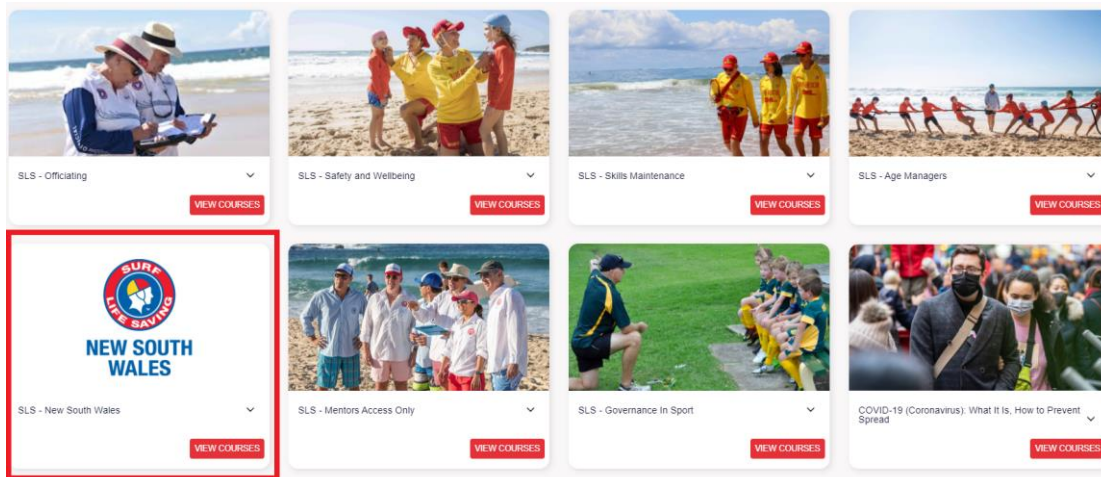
SLS - Officiating

VIEW COURSES

SLS - Safety and Wellbeing

VIEW COURSES

SLS - Skills Maintenance

VIEW COURSES

SLS - Age Managers

VIEW COURSES

SURF LIFE SAVING

NEW SOUTH WALES

SLS - New South Wales

VIEW COURSES

SLS - Mentors Access Only

VIEW COURSES

SLS - Governance In Sport

VIEW COURSES

COVID-19 (Coronavirus): What It Is, How to Prevent Spread

VIEW COURSES